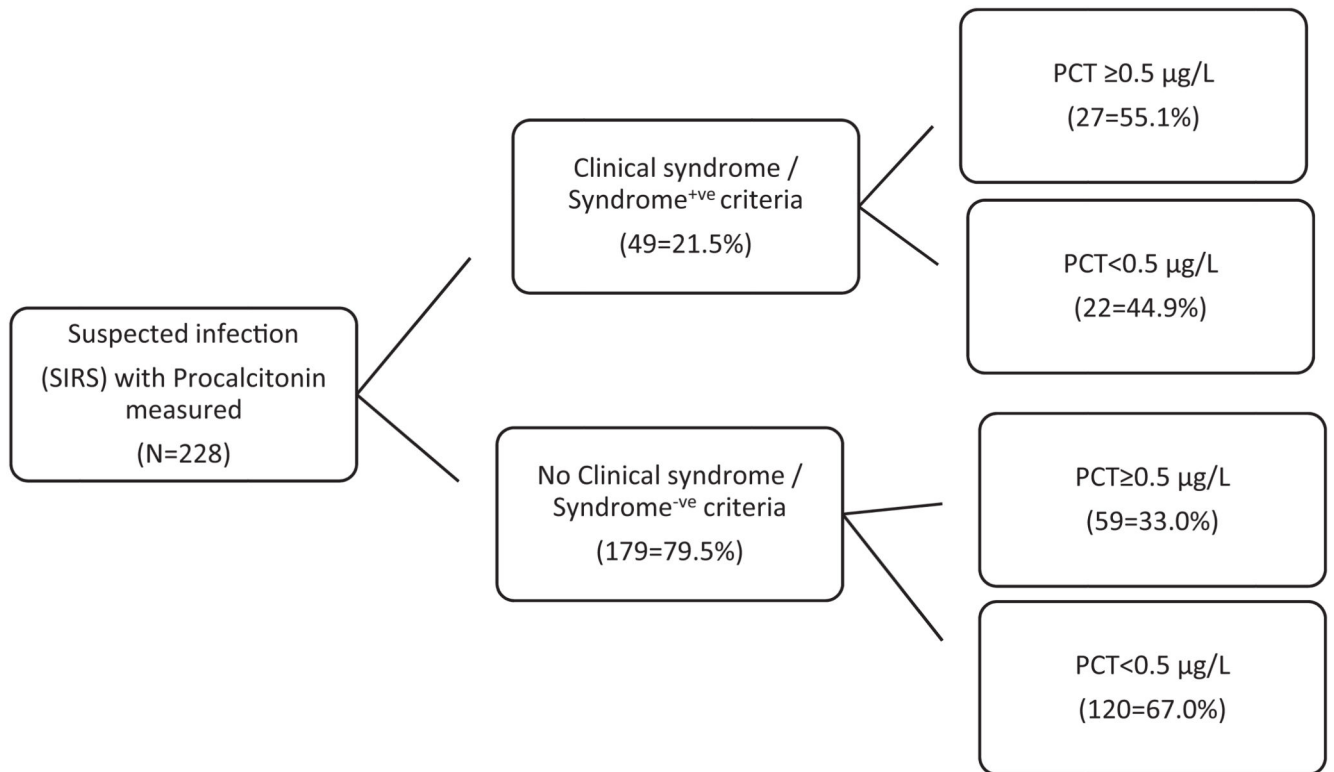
Suspected infection (SIRS) with Procalcitonin measured (N=228)

Clinical syndrome / Syndrome$^{+ve}$ criteria (49=21.5%)

PCT ≥0.5 μg/L (27=55.1%)

PCT<0.5 μg/L (22=44.9%)

No Clinical syndrome / Syndrome$^{-ve}$ criteria (179=79.5%)

PCT≥0.5 μg/L (59=33.0%)

PCT<0.5 μg/L (120=67.0%)